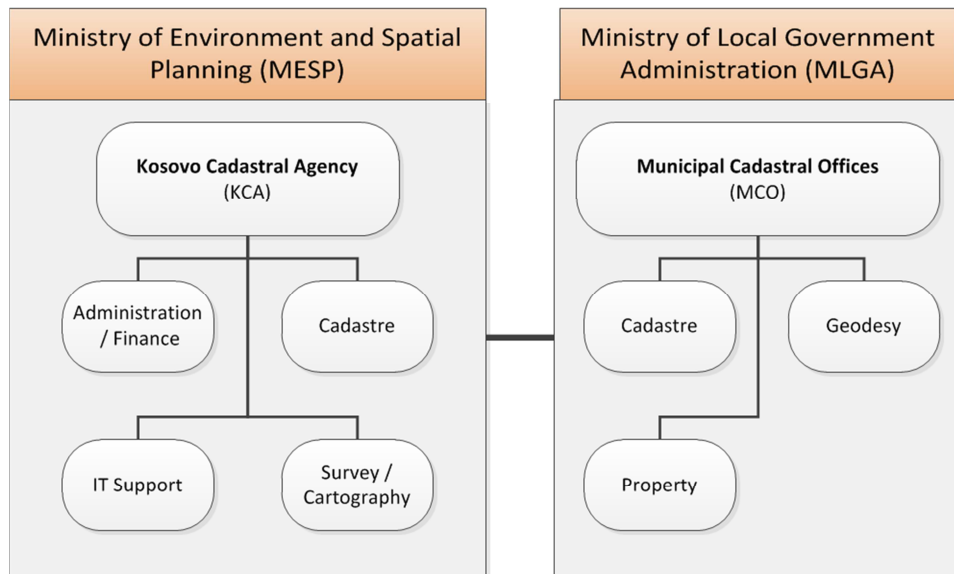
Ministry of Environment and Spatial Planning (MESP)

Kosovo Cadastral Agency
(KCA)

Administration / Finance

Cadastre

IT Support

Survey / Cartography

Ministry of Local Government Administration (MLGA)

Municipal Cadastral Offices
(MCO)

Cadastre

Geodesy

Property